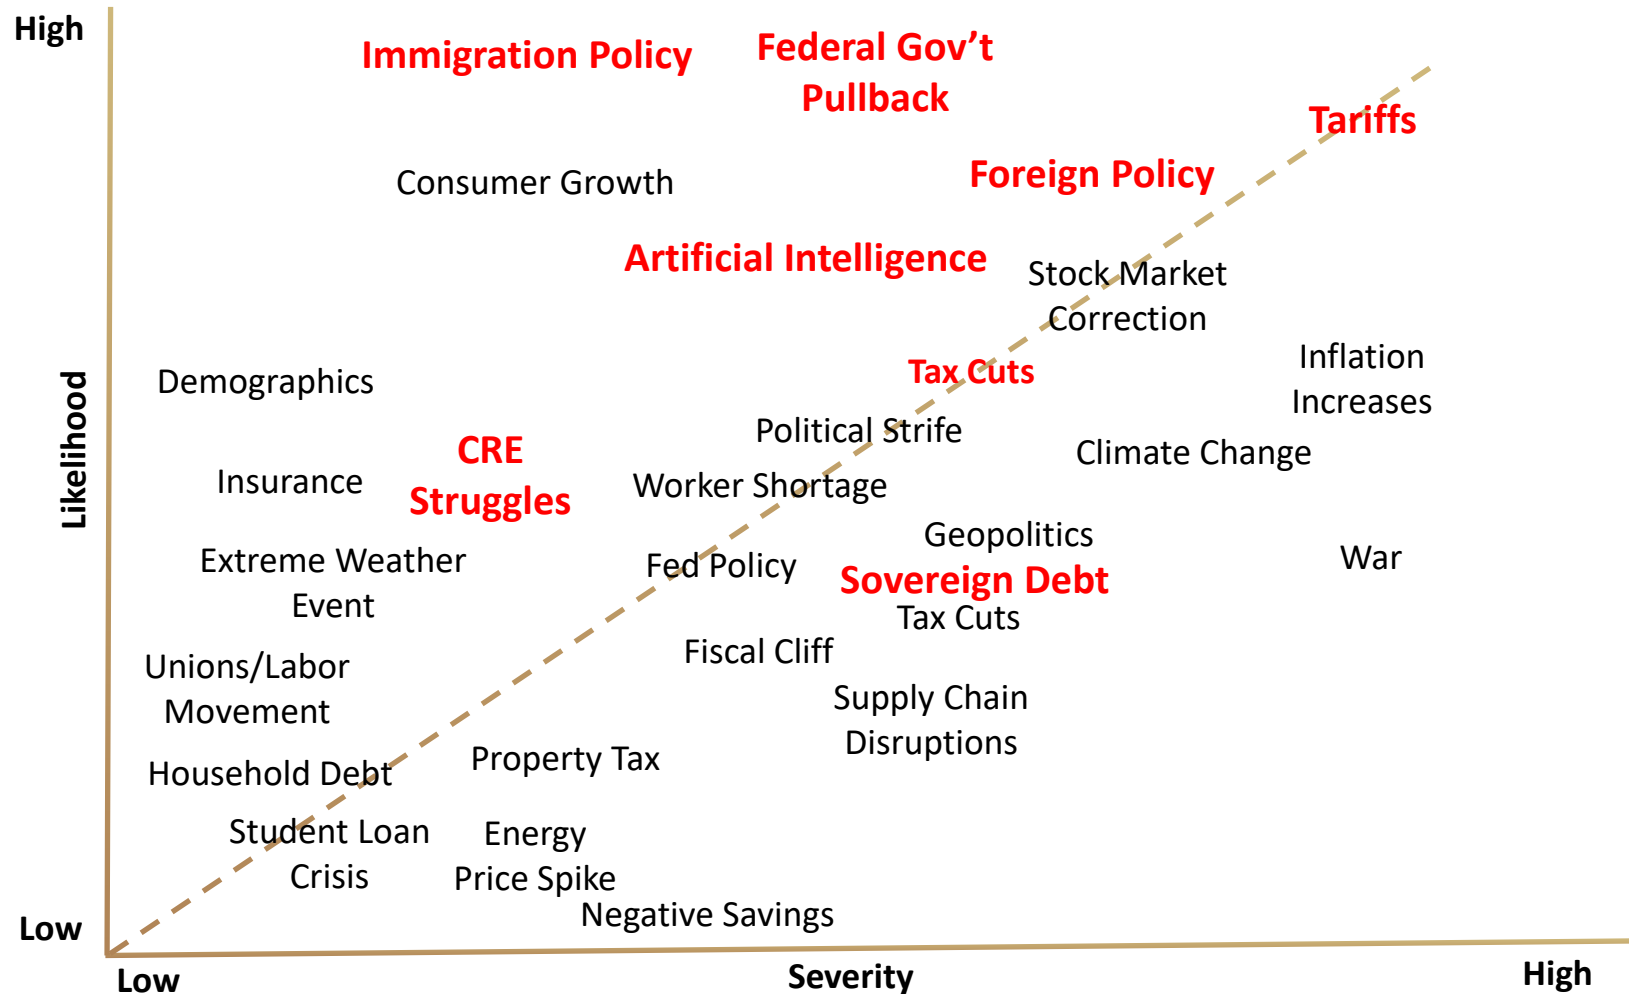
High

Likelihood

Low

Immigration Policy

Federal Gov't Pullback

Tariffs

Consumer Growth

Foreign Policy

Artificial Intelligence

Stock Market Correction

Tax Cuts

Inflation Increases

Demographics

Political Strife

CRE Struggles

Climate Change

Insurance

Worker Shortage

Geopolitics

Extreme Weather Event

Fed Policy

Sovereign Debt

War

Tax Cuts

Fiscal Cliff

Unions/Labor Movement

Supply Chain Disruptions

Household Debt

Property Tax

Student Loan Crisis

Energy Price Spike

Negative Savings

Low

Severity

High